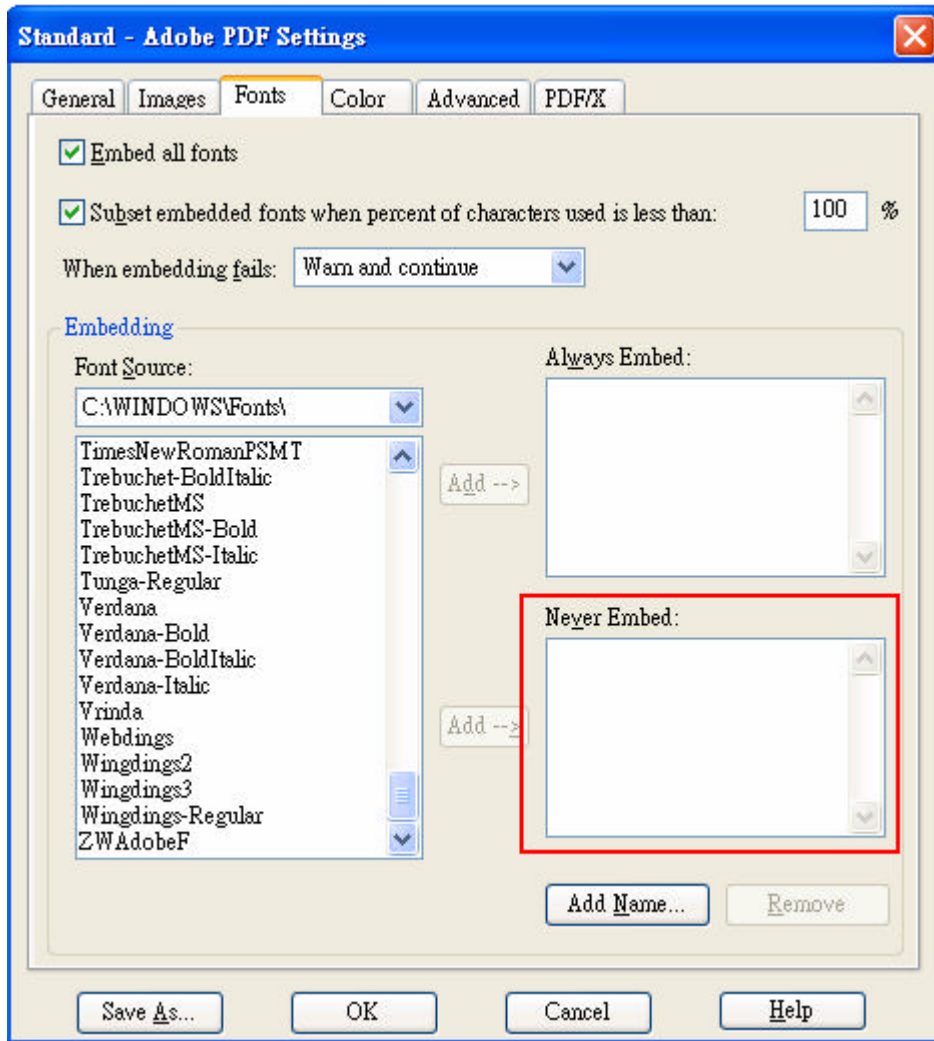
Standard - Adobe PDF Settings

General | Images | Fonts | Color | Advanced | PDF/X

Embed all fonts

Subset embedded fonts when percent of characters used is less than: 100 %

When embedding fails: Warn and continue

Embedding

Font Source:

C:\WINDOWS\Fonts\

TimesNewRomanPSMT
Trebuchet-BoldItalic
TrebuchetMS
TrebuchetMS-Bold
TrebuchetMS-Italic
Tunga-Regular
Verdana
Verdana-Bold
Verdana-BoldItalic
Verdana-Italic
Vrinda
Webdings
Wingdings2
Wingdings3
Wingdings-Regular
ZWAdobeF

Add -->

Always Embed:

Add -->

Never Embed:

Add Name...

Remove

Save As...

OK

Cancel

Help